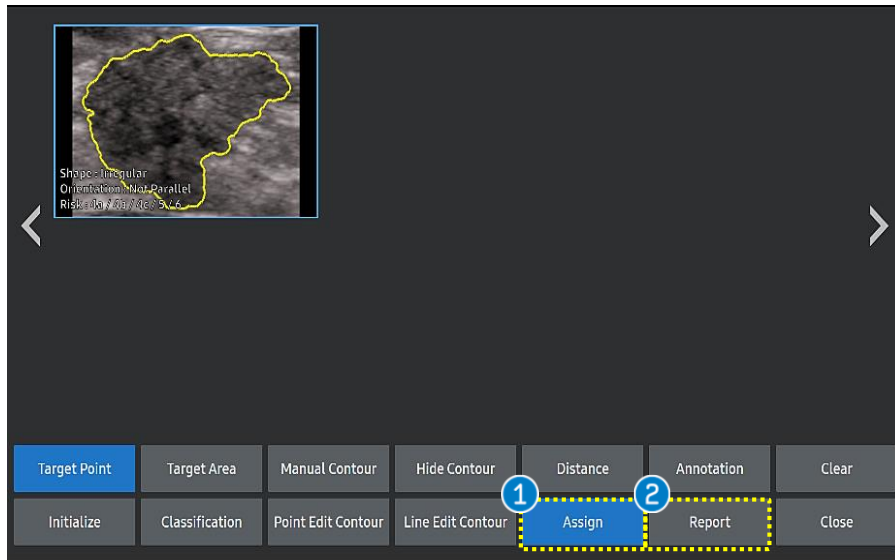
Shape : Irregular
Orientation : Not Parallel
Risk : 4a / 4b / 4c / 5 / 6

Target Point
Target Area
Manual Contour
Hide Contour
Distance
Annotation
Clear

Initialize
Classification
Point Edit Contour
Line Edit Contour
1
Assign
2
Report
Close